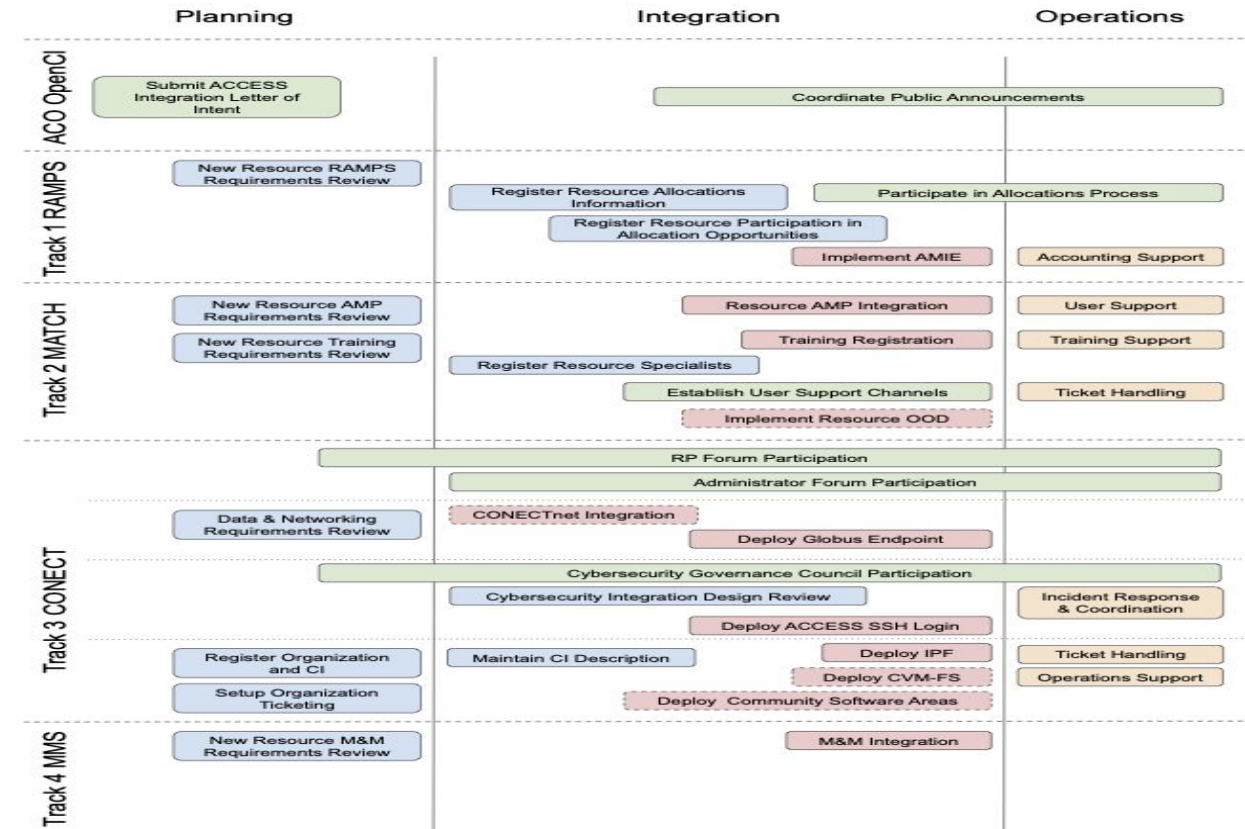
Planning

Integration

Operations

ACO OpenCI

Submit ACCESS Integration Letter of Intent

Coordinate Public Announcements

Track 1 RAMPS

New Resource RAMPS Requirements Review

Register Resource Allocations Information

Participate in Allocations Process

Register Resource Participation in Allocation Opportunities

Implement AMIE

Accounting Support

Track 2 MATCH

New Resource AMP Requirements Review

Resource AMP Integration

User Support

New Resource Training Requirements Review

Training Registration

Training Support

Register Resource Specialists

Establish User Support Channels

Ticket Handling

Implement Resource OOD

Track 3 CONECT

RP Forum Participation

Administrator Forum Participation

Data & Networking Requirements Review

CONECTnet Integration

Deploy Globus Endpoint

Cybersecurity Governance Council Participation

Cybersecurity Integration Design Review

Incident Response & Coordination

Deploy ACCESS SSH Login

Register Organization and CI

Maintain CI Description

Deploy IPF

Ticket Handling

Deploy CVM-FS

Operations Support

Setup Organization Ticketing

Deploy Community Software Areas

Track 4 MMS

New Resource M&M Requirements Review

M&M Integration